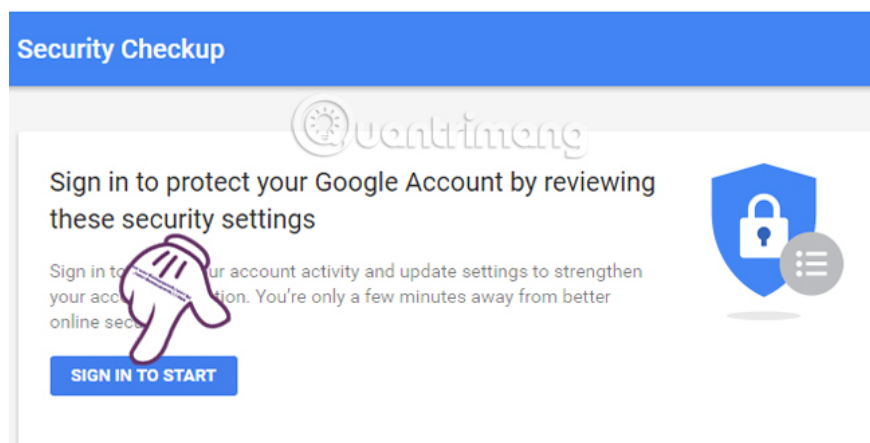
Security Checkup

Quantrimang

Sign in to protect your Google Account by reviewing these security settings

Sign in to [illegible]ur account activity and update settings to strengthen your acc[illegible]tion. You're only a few minutes away from better online sec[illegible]

SIGN IN TO START